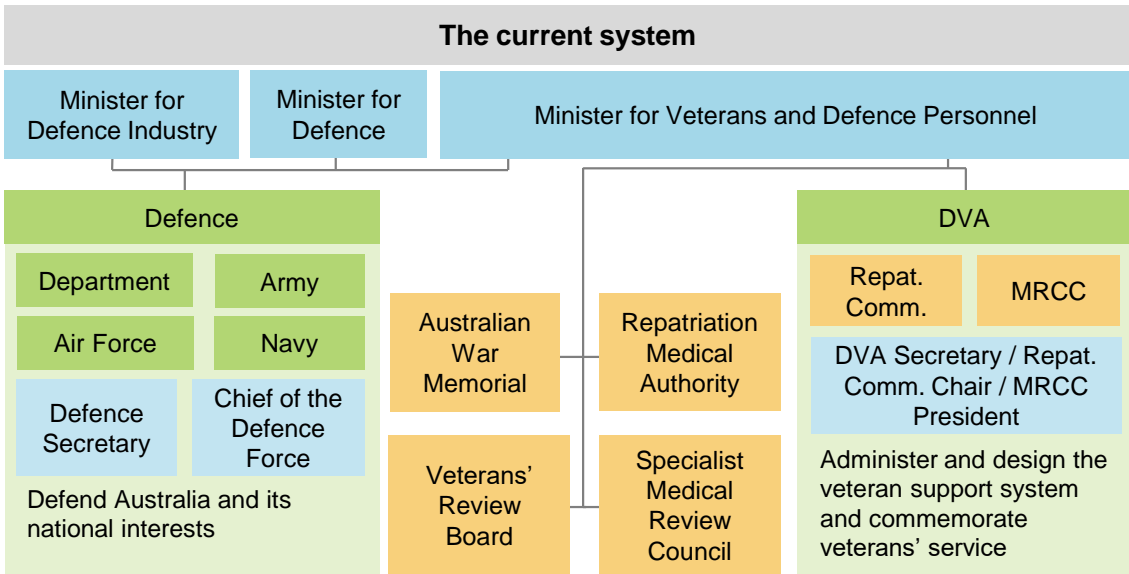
The current system

Minister for Defence Industry

Minister for Defence

Minister for Veterans and Defence Personnel

Defence

Department

Army

Air Force

Navy

Defence Secretary

Chief of the Defence Force

Defend Australia and its national interests

Australian War Memorial

Repatriation Medical Authority

Veterans' Review Board

Specialist Medical Review Council

DVA

Repat. Comm.

MRCC

DVA Secretary / Repat. Comm. Chair / MRCC President

Administer and design the veteran support system and commemorate veterans' service